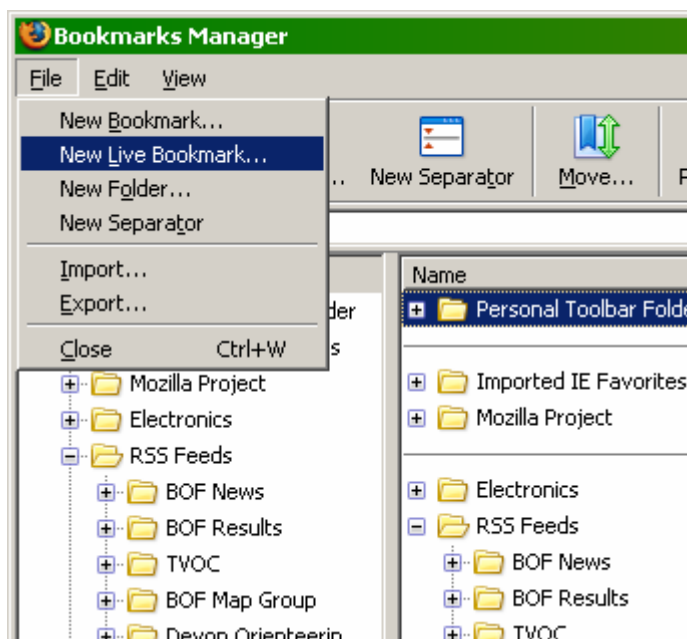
Bookmarks Manager

File Edit View

New Bookmark...
New Live Bookmark...
New Folder...
New Separator

Import...
Export...

Close Ctrl+W

... New Separator Move... P

der
s

Mozilla Project
Electronics
RSS Feeds
BOF News
BOF Results
TVOC
BOF Map Group
Devon Orienteerin

Name
Personal Toolbar Folde

Imported IE Favorites
Mozilla Project

Electronics
RSS Feeds
BOF News
BOF Results
TVOC